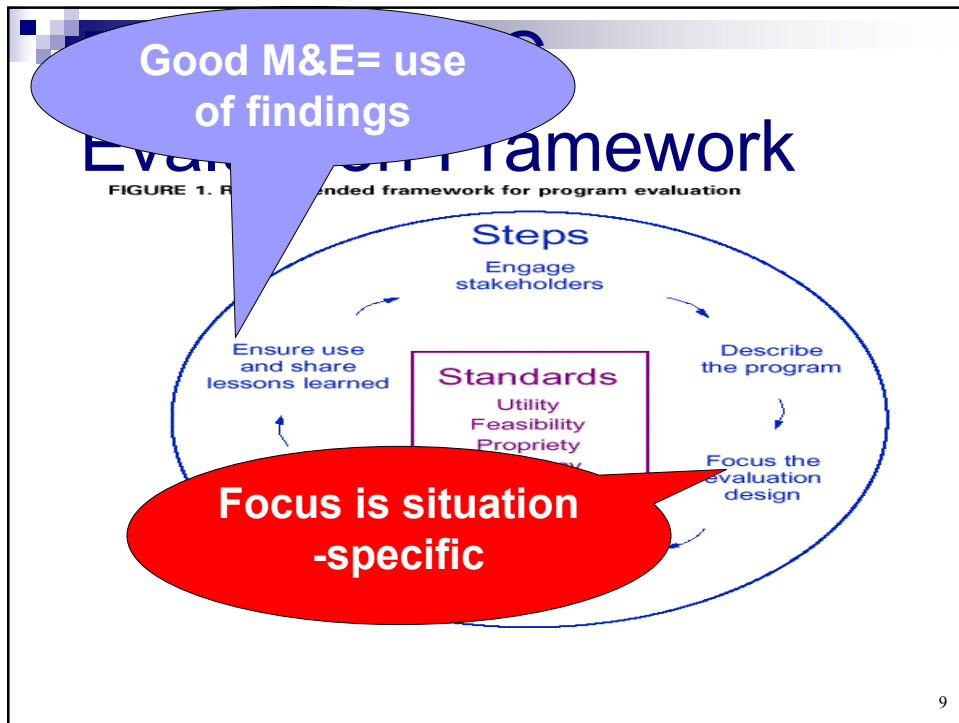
Good M&E= use of findings

Eval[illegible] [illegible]ramework

FIGURE 1. R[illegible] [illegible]ended framework for program evaluation

Steps

Engage stakeholders

Describe the program

Focus the evaluation design

Ensure use and share lessons learned

Standards

Utility
Feasibility
Propriety
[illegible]

Focus is situation -specific

9